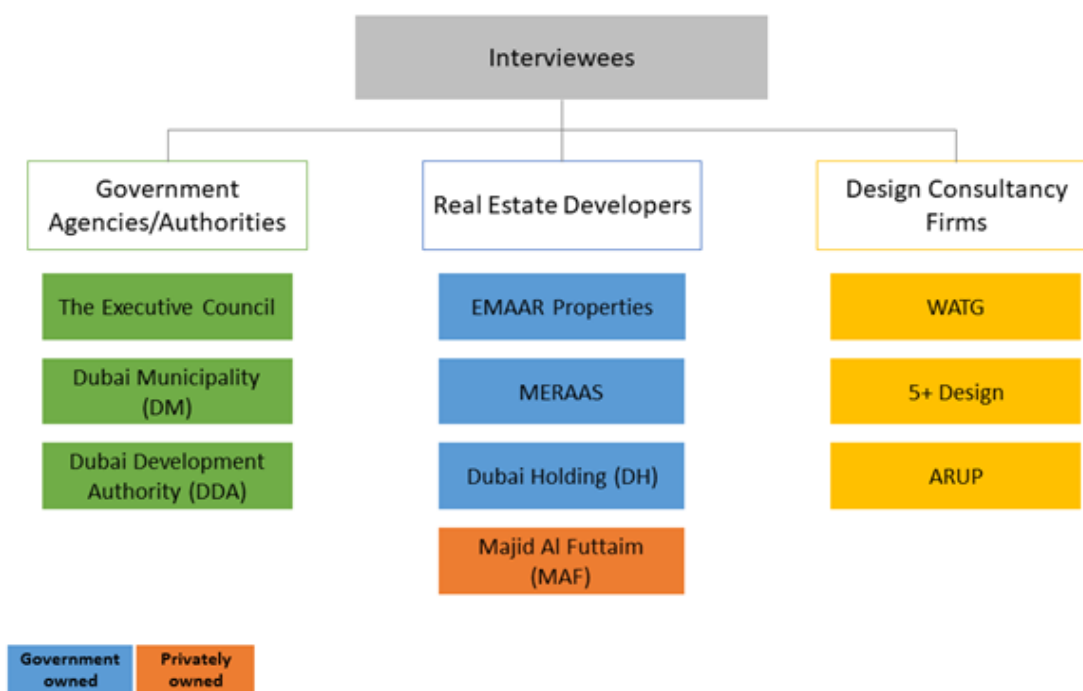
Interviewees

Government Agencies/Authorities

The Executive Council

Dubai Municipality (DM)

Dubai Development Authority (DDA)

Real Estate Developers

EMAAR Properties

MERAAS

Dubai Holding (DH)

Majid Al Futtaim (MAF)

Design Consultancy Firms

WATG

5+ Design

ARUP

Government owned

Privately owned